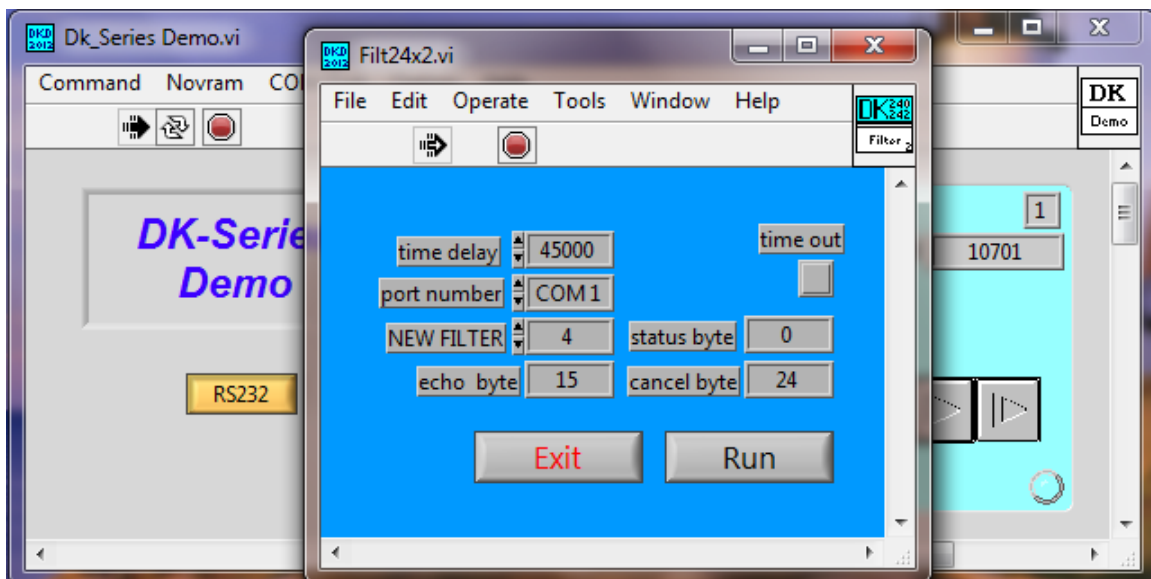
DKD 2012 Dk_Series Demo.vi

Command Novram CO

DK Demo

DK-Serie Demo

RS232

1

10701

DKD 2012 Filt24x2.vi

File Edit Operate Tools Window Help

DK 240 242 Filter 2

time delay 45000

port number COM 1

NEW FILTER 4

echo byte 15

time out

status byte 0

cancel byte 24

Exit

Run